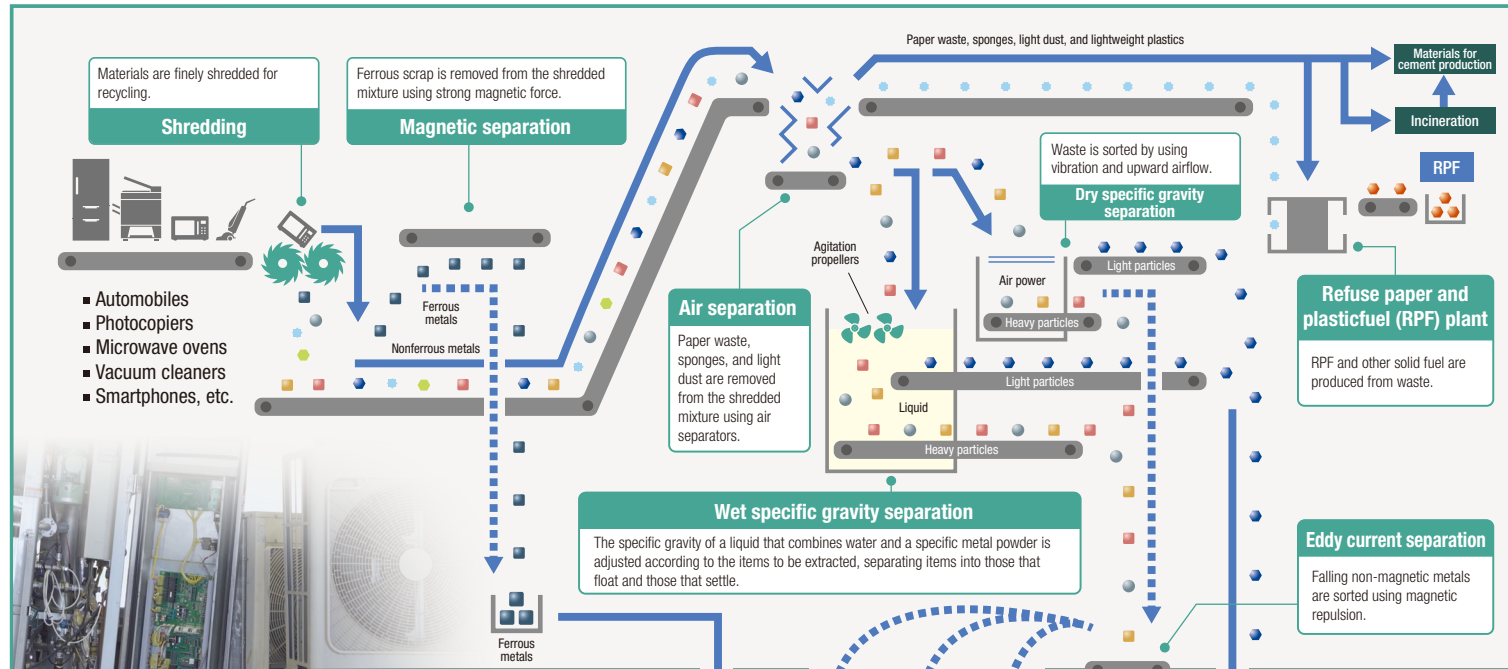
Materials are finely shredded for recycling.

Shredding

Ferrous scrap is removed from the shredded mixture using strong magnetic force.

Magnetic separation

Paper waste, sponges, light dust, and lightweight plastics

Materials for cement production

Incineration

RPF

Waste is sorted by using vibration and upward airflow.

Dry specific gravity separation

Agitation propellers

Air power

Light particles

Heavy particles

Ferrous metals

Nonferrous metals

- Automobiles
- Photocopiers
- Microwave ovens
- Vacuum cleaners
- Smartphones, etc.

Air separation

Paper waste, sponges, and light dust are removed from the shredded mixture using air separators.

Liquid

Light particles

Heavy particles

Refuse paper and plasticfuel (RPF) plant

RPF and other solid fuel are produced from waste.

Wet specific gravity separation

The specific gravity of a liquid that combines water and a specific metal powder is adjusted according to the items to be extracted, separating items into those that float and those that settle.

Eddy current separation

Falling non-magnetic metals are sorted using magnetic repulsion.

Ferrous metals